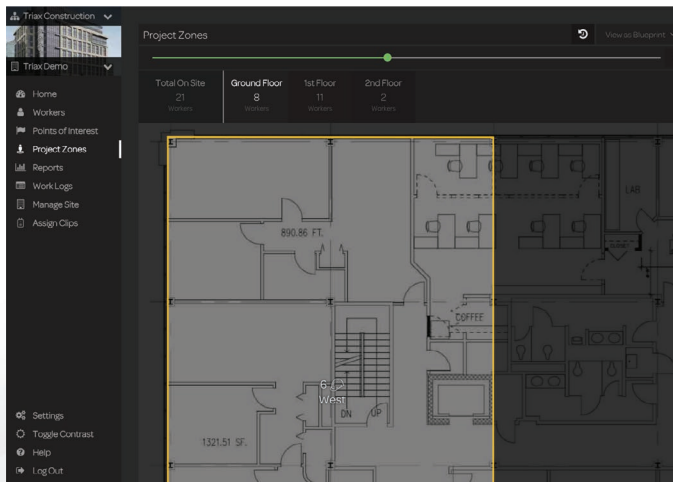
Triax Construction

Triax Demo

Home
Workers
Points of Interest
Project Zones
Reports
Work Logs
Manage Site
Assign Clips

Settings
Toggle Contrast
Help
Log Out

Project Zones

View as Blueprint

| Total On Site | Ground Floor | 1st Floor | 2nd Floor |
|---|---|---|---|
| 21 | 8 | 11 | 2 |
| Workers | Workers | Workers | Workers |

890.86 FT.

LAB

COFFEE

6
West

DN UP

1321.51 SF.